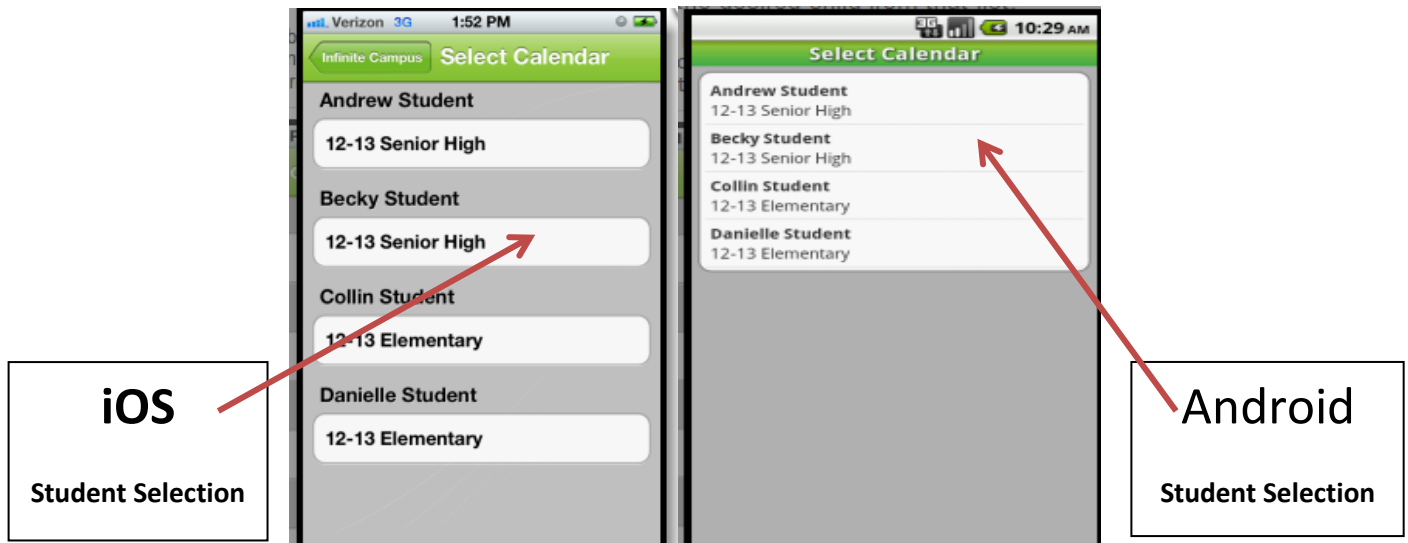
iOS

Student Selection

Verizon 3G 1:52 PM

Infinite Campus Select Calendar

Andrew Student

12-13 Senior High

Becky Student

12-13 Senior High

Collin Student

12-13 Elementary

Danielle Student

12-13 Elementary

3G 10:29 AM

Select Calendar

Andrew Student
12-13 Senior High

Becky Student
12-13 Senior High

Collin Student
12-13 Elementary

Danielle Student
12-13 Elementary

Android

Student Selection